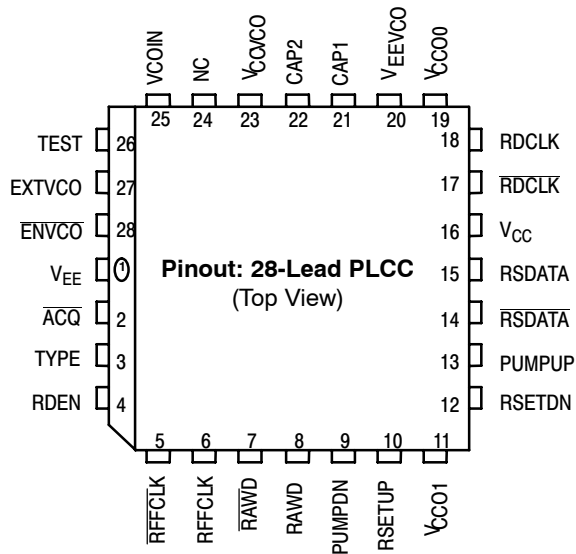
VCOIN
NC
$V_{CCVCO}$
CAP2
CAP1
$V_{EEVCO}$
$V_{CCO0}$
25
24
23
22
21
20
19

TEST 26
EXTVCO 27
$\overline{ENVCO}$ 28
$V_{EE}$ 1
$\overline{ACQ}$ 2
TYPE 3
RDEN 4

18 RDCLK
17 $\overline{RDCLK}$
16 $V_{CC}$
15 RSDATA
14 $\overline{RSDATA}$
13 PUMPUP
12 RSETDN

**Pinout: 28-Lead PLCC**
(Top View)

5
6
7
8
9
10
11
$\overline{RFFCLK}$
RFFCLK
$\overline{RAWD}$
RAWD
PUMPDN
RSETUP
$V_{CCO1}$